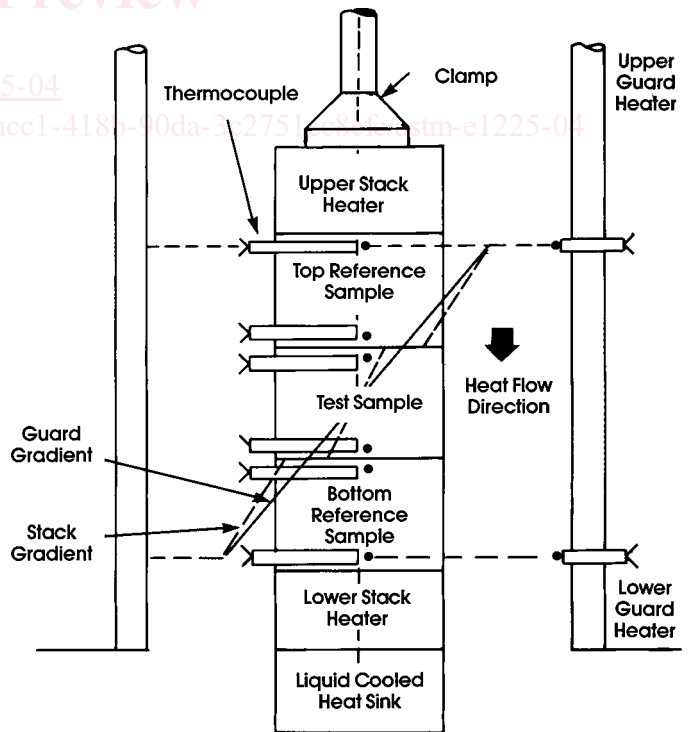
Preview

25-04

acc1-418a-90da-3c2751e88f/astm-e1225-04

Clamp

Thermocouple

Upper Guard Heater

Upper Stack Heater

Top Reference Sample

Heat Flow Direction

Test Sample

Guard Gradient

Bottom Reference Sample

Stack Gradient

Lower Stack Heater

Lower Guard Heater

Liquid Cooled Heat Sink